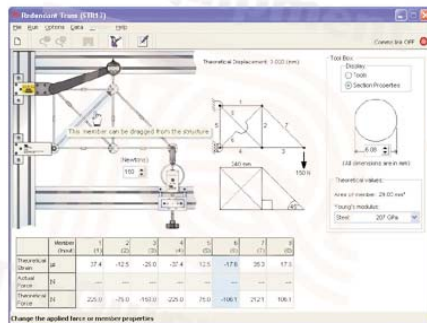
Redundant Truss (STR17)

File Run Options Data Help

Connection OFF

Theoretical Displacement: 3.020 (mm)

This member can be dragged from the structure

Newtons
150

240 mm

150 N

45°

Tool Box
Display
Tools
Section Properties

6.00

(All dimensions are in mm)

Theoretical values:
Area of member: 28.00 mm²
Young's modulus:
Steel 207 GPa

| Member (Node) | | 1 (1) | 2 (2) | 3 (3) | 4 (4) | 5 (5) | 6 (6) | 7 (7) | 8 (8) |
|---|---|---|---|---|---|---|---|---|---|
| Theoretical Strain | µε | 37.4 | -12.5 | -25.0 | -37.4 | 12.5 | -17.6 | 35.3 | 17.6 |
| Actual Force | (N) | | | | | | | | |
| Theoretical Force | (N) | 225.0 | -75.0 | -150.0 | -225.0 | 75.0 | -106.1 | 212.1 | 106.1 |

Change the applied force or member properties